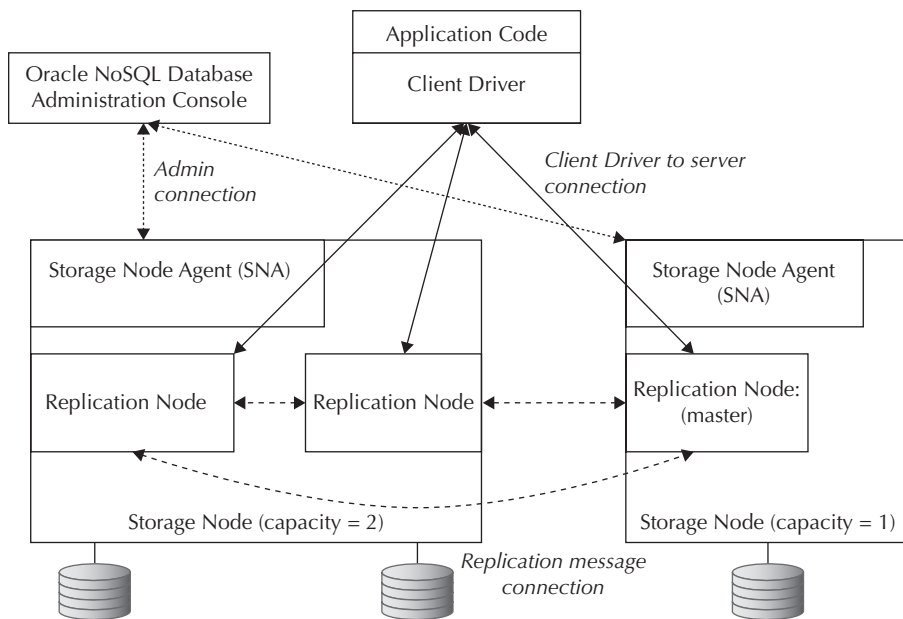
Application Code

Client Driver

Oracle NoSQL Database Administration Console

Admin connection

Client Driver to server connection

Storage Node Agent (SNA)

Storage Node Agent (SNA)

Replication Node

Replication Node

Replication Node: (master)

Storage Node (capacity = 2)

Storage Node (capacity = 1)

Replication message connection